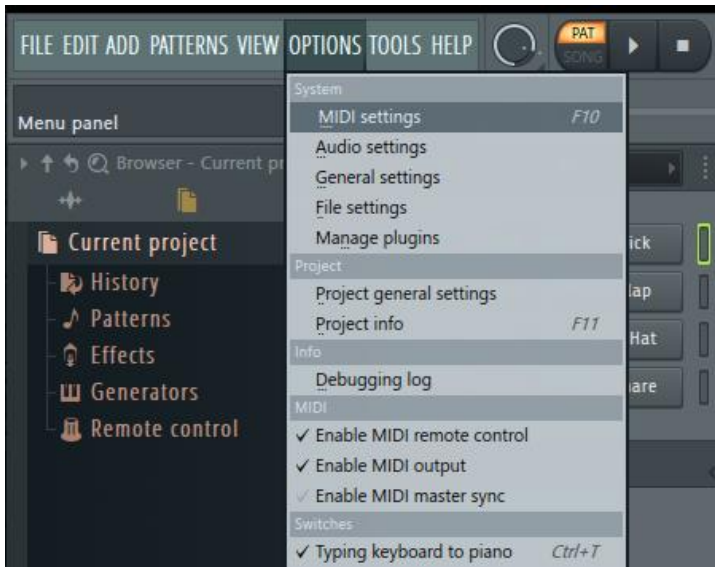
FILE EDIT ADD PATTERNS VIEW OPTIONS TOOLS HELP

PAT
SONG

Menu panel

Browser - Current pr

Current project
History
Patterns
Effects
Generators
Remote control

System
MIDI settings F10
Audio settings
General settings
File settings
Manage plugins
Project
Project general settings
Project info F11
Info
Debugging log
MIDI
✓ Enable MIDI remote control
✓ Enable MIDI output
✓ Enable MIDI master sync
Switches
✓ Typing keyboard to piano Ctrl+T

ick
lap
Hat
are